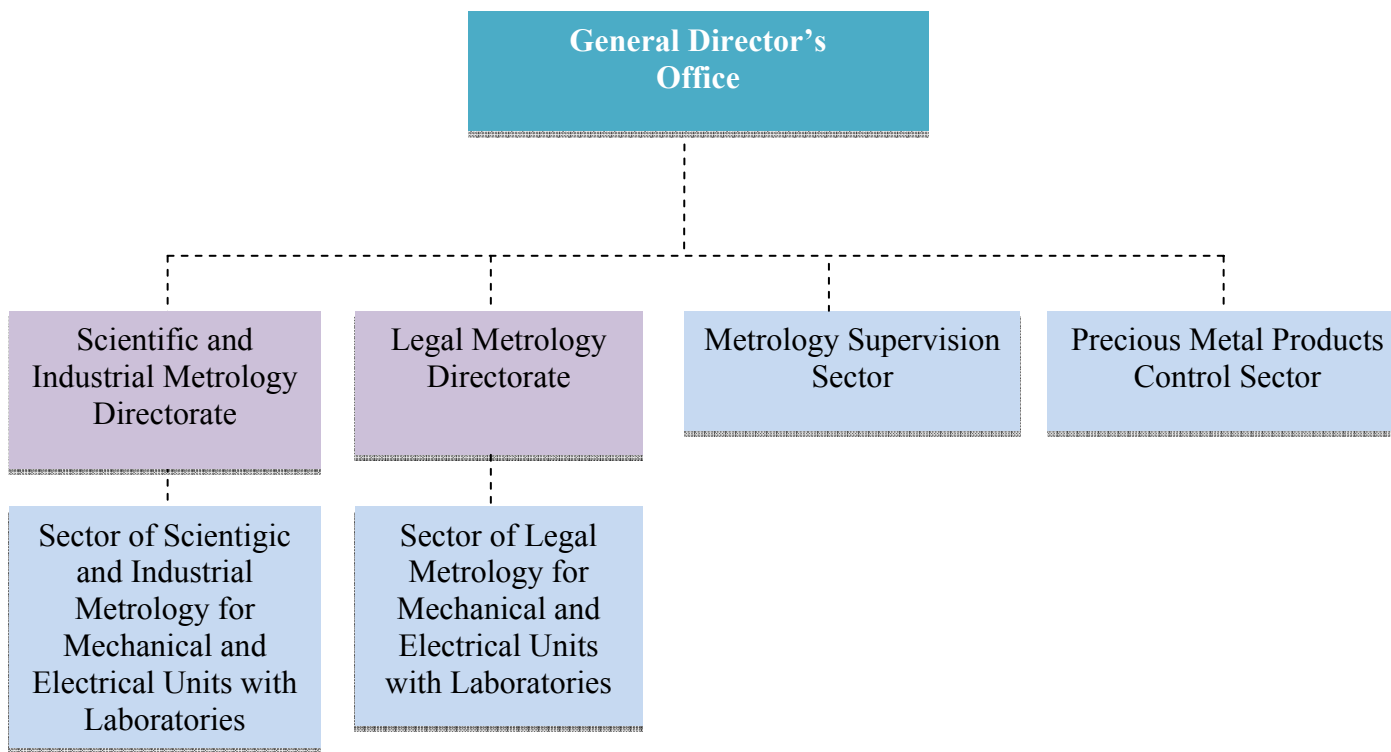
General Director's Office

Scientific and Industrial Metrology Directorate

Legal Metrology Directorate

Metrology Supervision Sector

Precious Metal Products Control Sector

Sector of Scientigic and Industrial Metrology for Mechanical and Electrical Units with Laboratories

Sector of Legal Metrology for Mechanical and Electrical Units with Laboratories